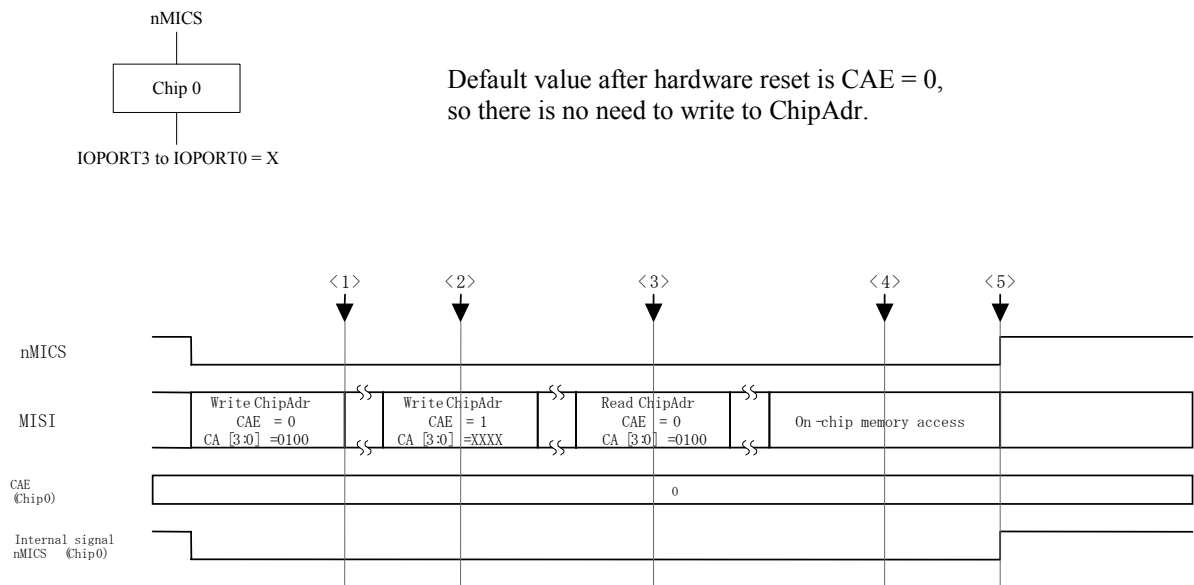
nMICS

Chip 0

IOPORT3 to IOPORT0 = X

Default value after hardware reset is CAE = 0, so there is no need to write to ChipAdr.

〈1〉 〈2〉 〈3〉 〈4〉 〈5〉

nMICS

MISI

Write ChipAdr
CAE = 0
CA [3:0] =0100

Write ChipAdr
CAE = 1
CA [3:0] =XXXX

Read ChipAdr
CAE = 0
CA [3:0] =0100

On-chip memory access

CAE
(Chip0)

0

Internal signal
nMICS (Chip0)